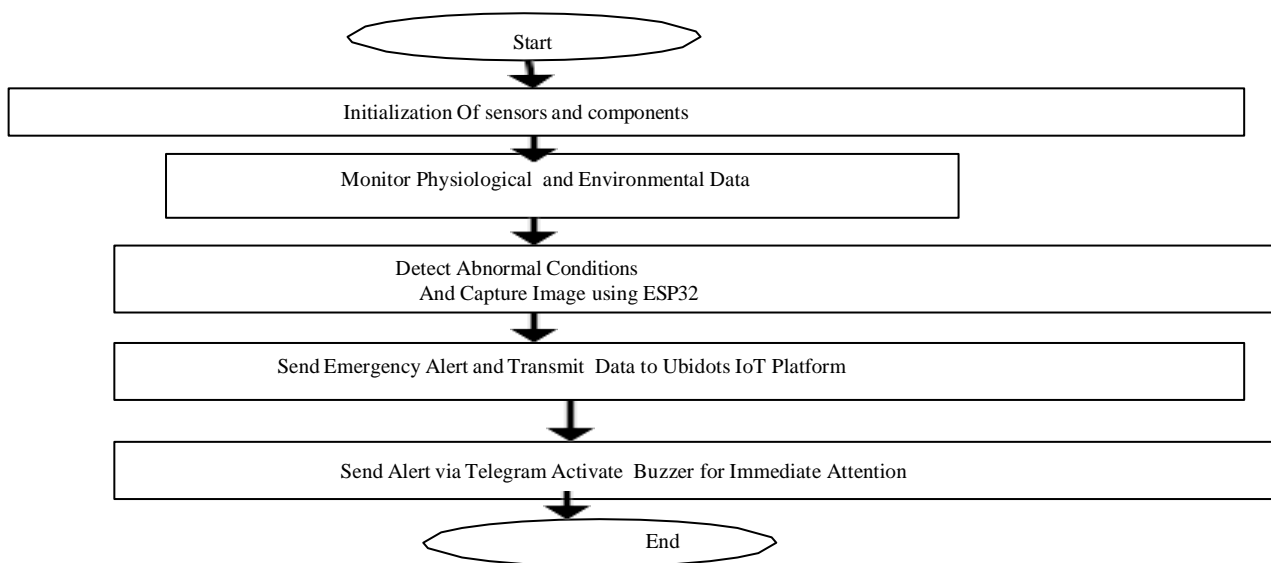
Start

Initialization Of sensors and components

Monitor Physiological and Environmental Data

Detect Abnormal Conditions
And Capture Image using ESP32

Send Emergency Alert and Transmit Data to Ubidots IoT Platform

Send Alert via Telegram Activate Buzzer for Immediate Attention

End